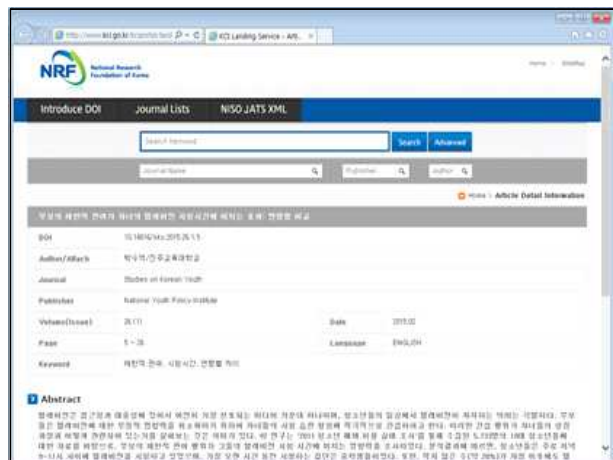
http://www.kci.go.kr/kciportal/land  KCI Landing Service - Arti...

NRF National Research Foundation of Korea

Home | SiteMap

Introduce DOI  Journal Lists  NISO JATS XML

Search keyword  Search  Advanced

Journal Name  Publisher  Author

Home > Article Detail Information

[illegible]

| DOI | 10.14816/sky.2015.26.1.5 |  |  |
|---|---|---|---|
| Author/Affiliation | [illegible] |  |  |
| Journal | Studies on Korean Youth |  |  |
| Publisher | National Youth Policy Institute |  |  |
| Volume(Issue) | 26(1) | Date | 2015.02 |
| Page | 5 ~ 26 | Language | ENGLISH |
| Keyword | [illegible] |  |  |

Abstract

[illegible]